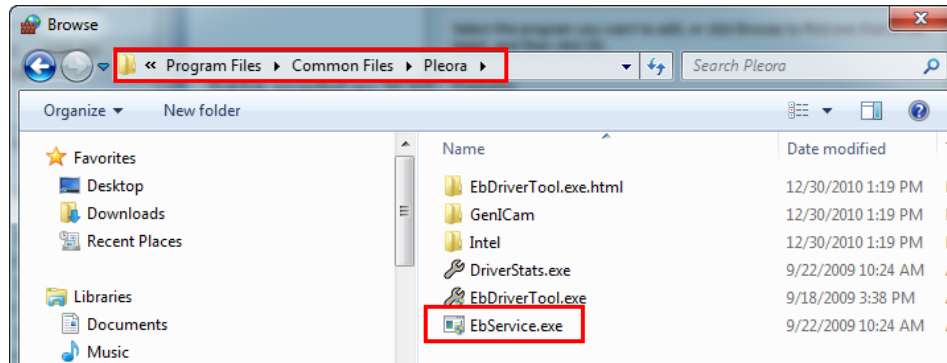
Browse

« Program Files ▸ Common Files ▸ Pleora ▸

Search Pleora

Organize ▾ New folder

Favorites
Desktop
Downloads
Recent Places

Libraries
Documents
Music

| Name | Date modified |
|---|---|
| EbDriverTool.exe.html | 12/30/2010 1:19 PM |
| GenICam | 12/30/2010 1:19 PM |
| Intel | 12/30/2010 1:19 PM |
| DriverStats.exe | 9/22/2009 10:24 AM |
| EbDriverTool.exe | 9/18/2009 3:38 PM |
| EbService.exe | 9/22/2009 10:24 AM |